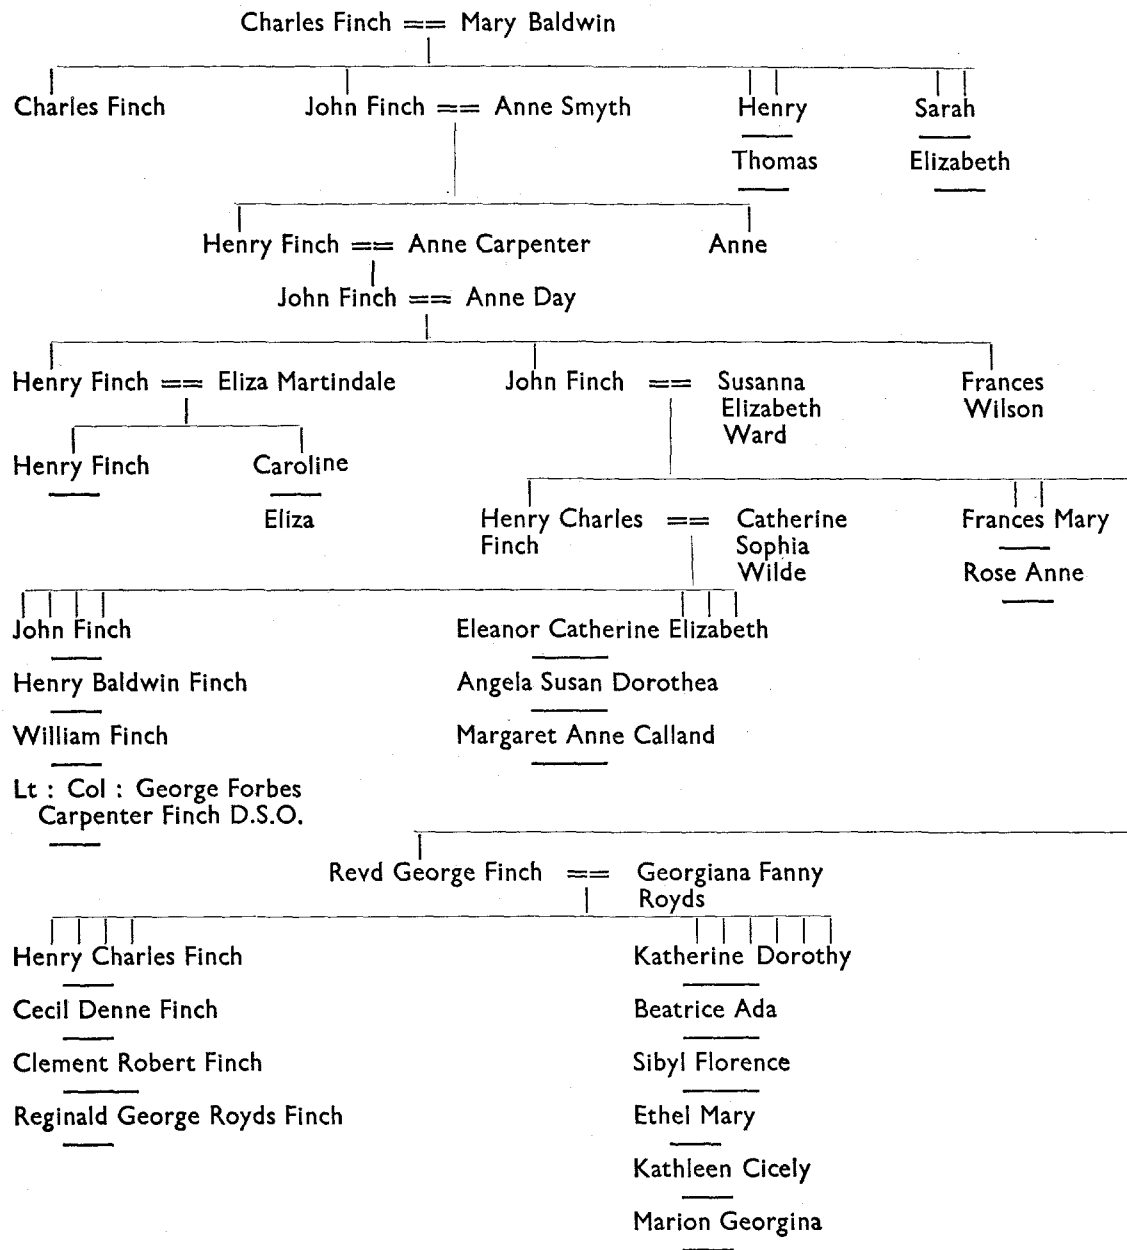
Charles Finch == Mary Baldwin

Charles Finch

John Finch == Anne Smyth

Henry

Thomas

Sarah

Elizabeth

Henry Finch == Anne Carpenter

Anne

John Finch == Anne Day

Henry Finch == Eliza Martindale

John Finch == Susanna Elizabeth Ward

Frances Wilson

Henry Finch

Caroline

Eliza

Henry Charles Finch == Catherine Sophia Wilde

Frances Mary

Rose Anne

John Finch

Henry Baldwin Finch

William Finch

Lt : Col : George Forbes Carpenter Finch D.S.O.

Eleanor Catherine Elizabeth

Angela Susan Dorothea

Margaret Anne Calland

Revd George Finch == Georgiana Fanny Royds

Henry Charles Finch

Cecil Denne Finch

Clement Robert Finch

Reginald George Royds Finch

Katherine Dorothy

Beatrice Ada

Sibyl Florence

Ethel Mary

Kathleen Cicely

Marion Georgina